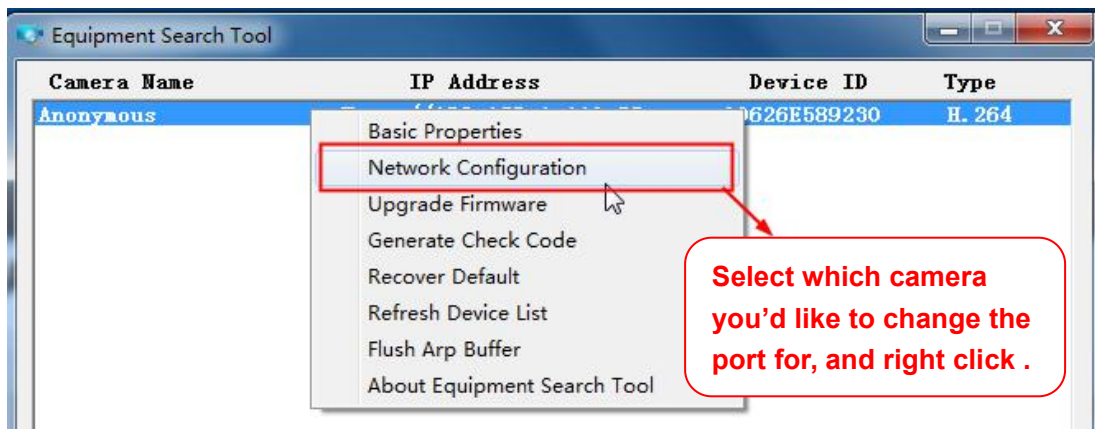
Equipment Search Tool

| Camera Name | IP Address | Device ID | Type |
|---|---|---|---|
| Anonymous | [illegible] | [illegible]0626E589230 | H.264 |

Basic Properties
Network Configuration
Upgrade Firmware
Generate Check Code
Recover Default
Refresh Device List
Flush Arp Buffer
About Equipment Search Tool

Select which camera you'd like to change the port for, and right click .